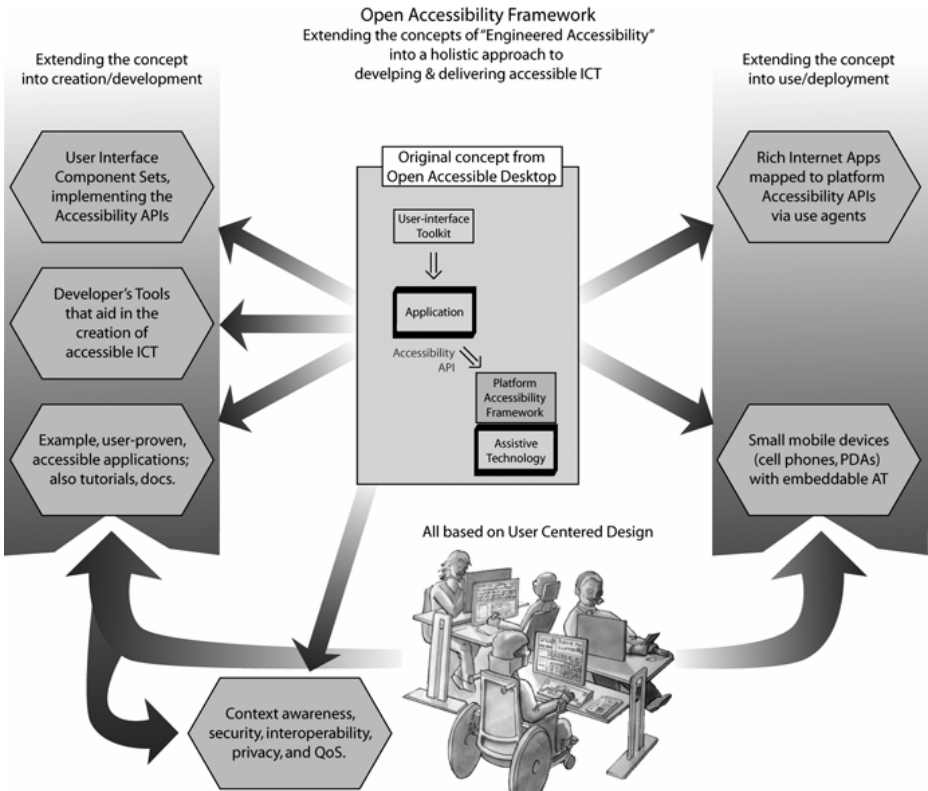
Open Accessibility Framework
Extending the concepts of "Engineered Accessibility" into a holistic approach to develping & delivering accessible ICT

Extending the concept into creation/development

User Interface Component Sets, implementing the Accessibility APIs

Developer's Tools that aid in the creation of accessible ICT

Example, user-proven, accessible applications; also tutorials, docs.

Original concept from Open Accessible Desktop

User-interface Toolkit

Application

Accessibility API

Platform Accessibility Framework

Assistive Technology

Extending the concept into use/deployment

Rich Internet Apps mapped to platform Accessibility APIs via use agents

Small mobile devices (cell phones, PDAs) with embeddable AT

All based on User Centered Design

Context awareness, security, interoperability, privacy, and QoS.